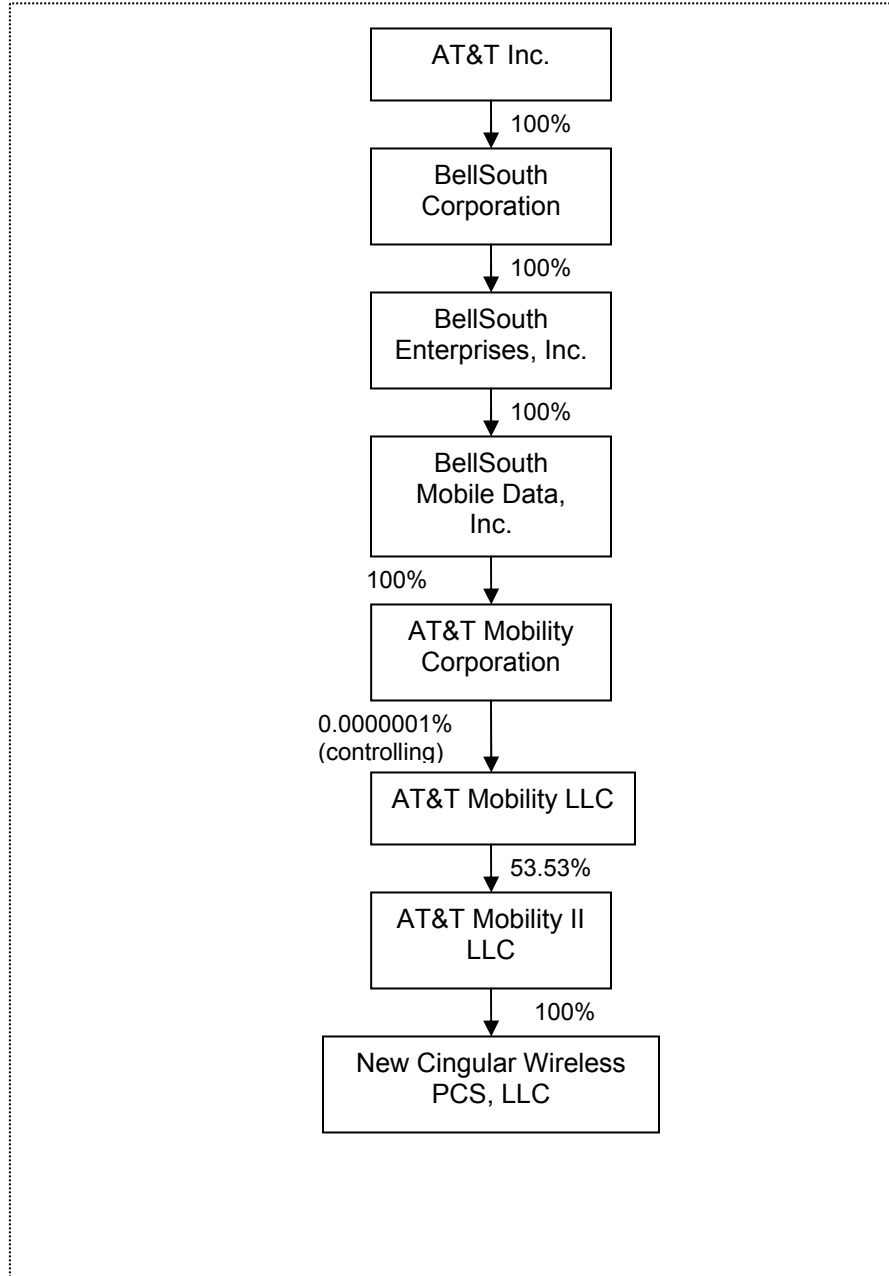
AT&T Inc.

100%

BellSouth Corporation

100%

BellSouth Enterprises, Inc.

100%

BellSouth Mobile Data, Inc.

100%

AT&T Mobility Corporation

0.0000001% (controlling)

AT&T Mobility LLC

53.53%

AT&T Mobility II LLC

100%

New Cingular Wireless PCS, LLC